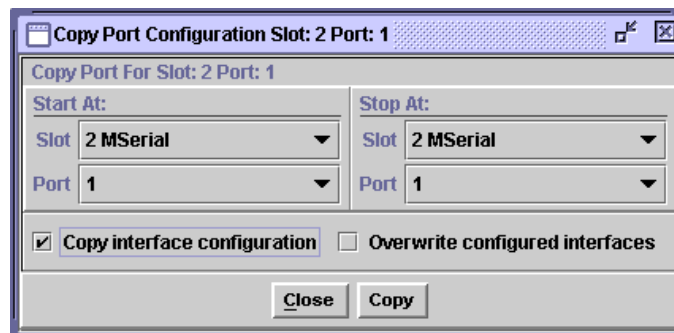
Copy Port Configuration Slot: 2 Port: 1

Copy Port For Slot: 2 Port: 1

Start At:

Slot 2 MSerial

Port 1

Stop At:

Slot 2 MSerial

Port 1

☑ Copy interface configuration ☐ Overwrite configured interfaces

Close Copy